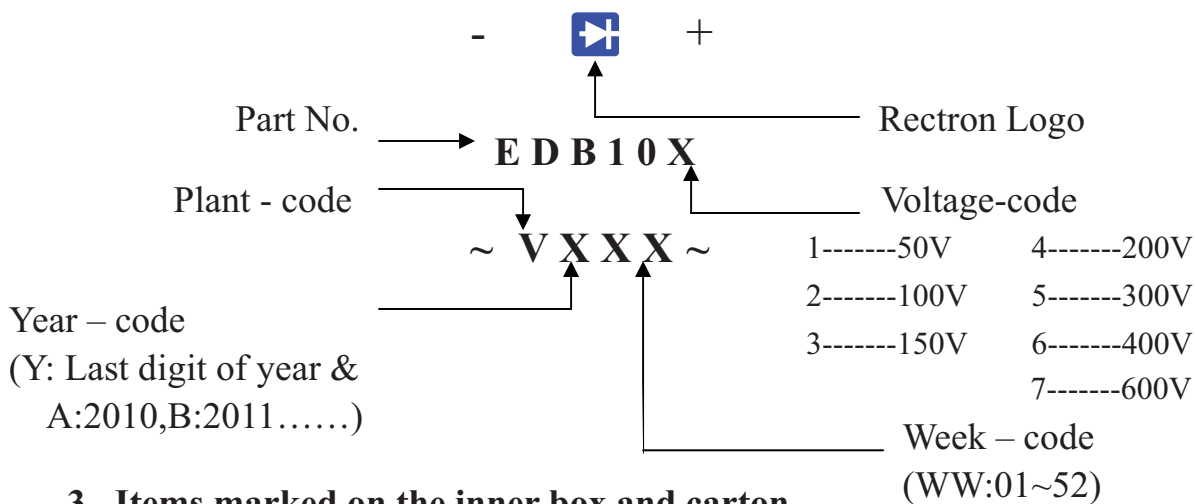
- +

Part No.

E D B 1 0 X

Rectron Logo

Plant - code

Voltage-code

~ V X X X ~

1-------50V
2-------100V
3-------150V
4-------200V
5-------300V
6-------400V
7-------600V

Year – code
(Y: Last digit of year & A:2010,B:2011……)

Week – code
(WW:01~52)

3. Items marked on the inner box and carton